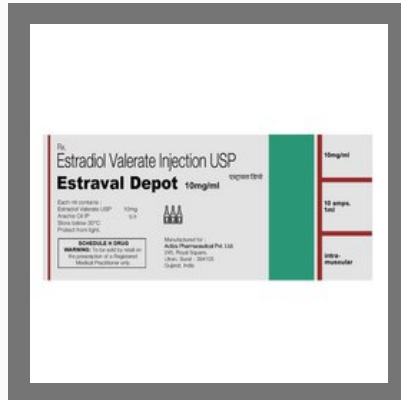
Rx
Estradiol Valerate Injection USP
Estraval Depot 10mg/ml
एस्ट्रावल डिपो

Each ml contains :
Estradiol Valerate USP 10mg
Arachis Oil IP q.s.
Store below 30°C
Protect from light.

SCHEDULE H DRUG
WARNING: To be sold by retail on the prescription of a Registered Medical Practitioner only.

Manufactured for :
Arlbio Pharmaceutical Pvt. Ltd.
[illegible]
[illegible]
Gujarat, India

10mg/ml

10 amps. 1ml

intra-muscular